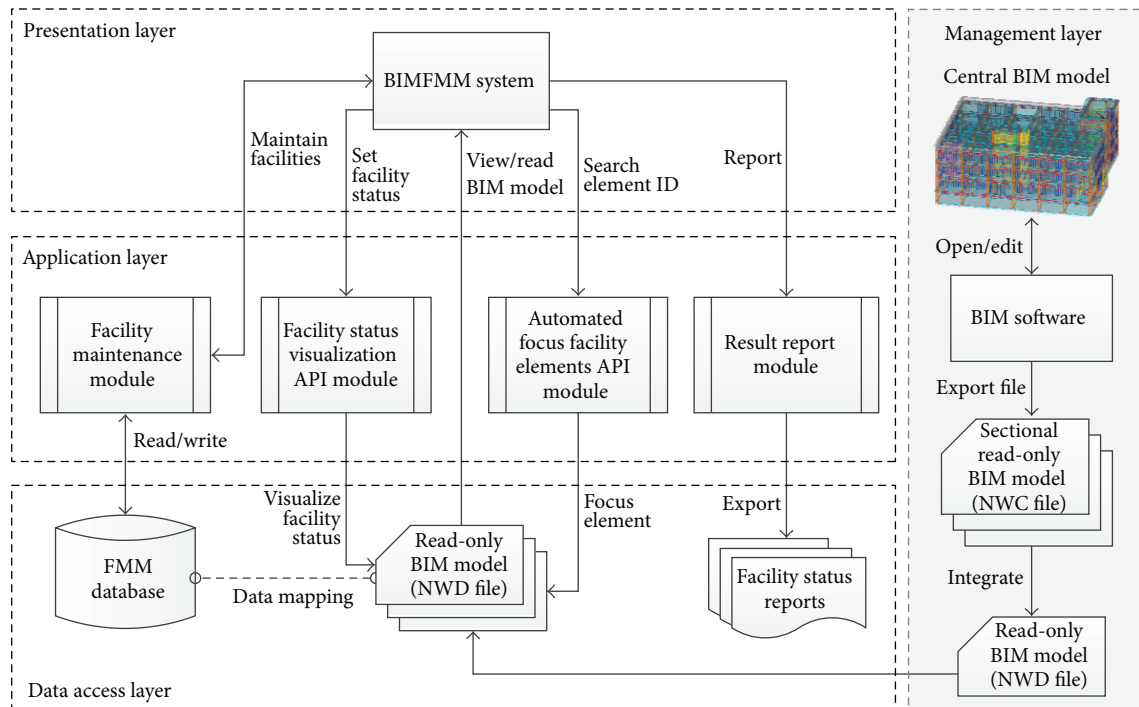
Presentation layer

BIMFMM system

Maintain facilities

Set facility status

View/read BIM model

Search element ID

Report

Application layer

Facility maintenance module

Facility status visualization API module

Automated focus facility elements API module

Result report module

Read/write

Visualize facility status

Focus element

Export

FMM database

Data mapping

Read-only BIM model (NWD file)

Facility status reports

Data access layer

Management layer

Central BIM model

Open/edit

BIM software

Export file

Sectional read-only BIM model (NWC file)

Integrate

Read-only BIM model (NWD file)